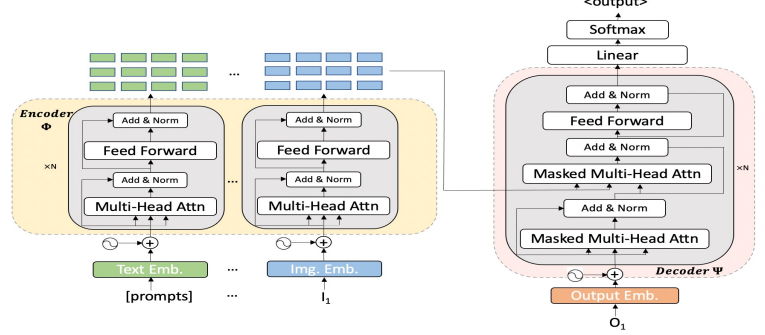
<output>

Softmax

Linear

Encoder $\Phi$

Add & Norm

Feed Forward

Add & Norm

Multi-Head Attn

×N

...

Add & Norm

Feed Forward

Add & Norm

Multi-Head Attn

...

Text Emb.

...

Img. Emb.

[prompts]

...

$I_1$

Add & Norm

Feed Forward

Add & Norm

Masked Multi-Head Attn

×N

Add & Norm

Masked Multi-Head Attn

Decoder $\Psi$

Output Emb.

$O_1$